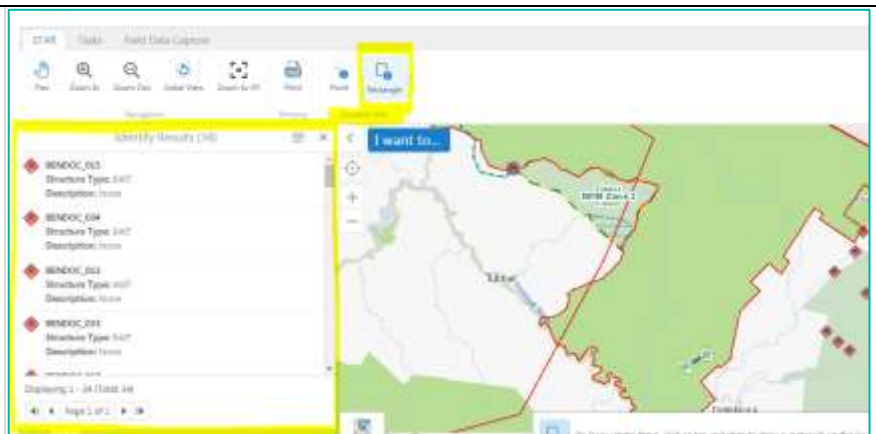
START Tasks Field Data Capture

Pan Zoom In Zoom Out Global View Zoom to XY Print Point Rectangle

Navigation Printing

Identify Results (34)

BENDOC_015
Structure Type: EAST
Description: None

BENDOC_034
Structure Type: EAST
Description: None

BENDOC_011
Structure Type: EAST
Description: None

BENDOC_203
Structure Type: EAST
Description: None

Displaying 1 - 24 (Total: 34)

Page 1 of 2

I want to...

Tubbut